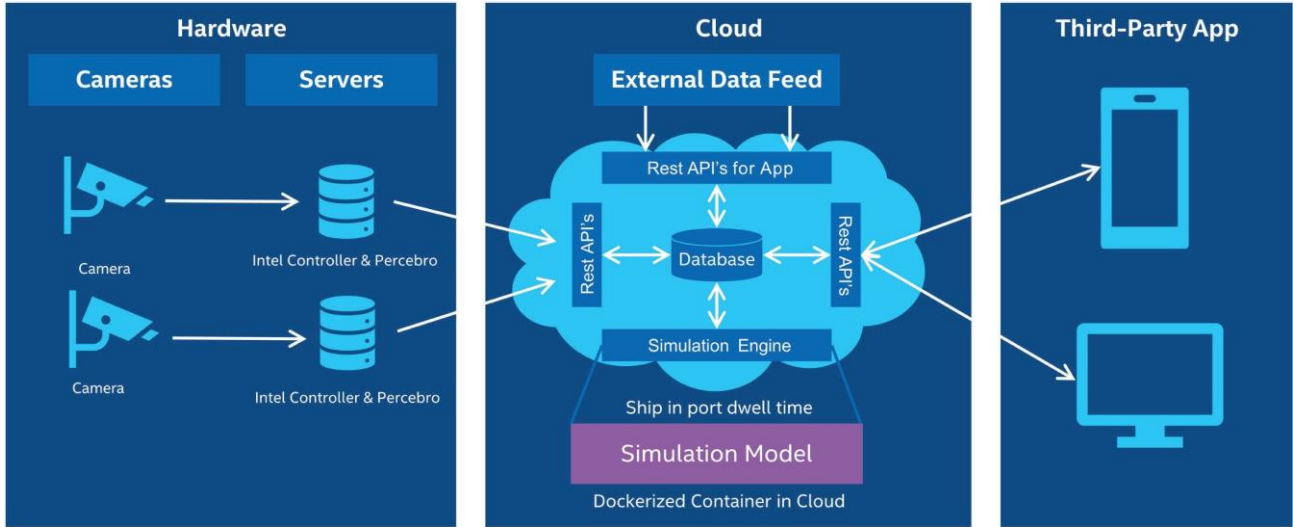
Hardware

Cameras

Servers

Camera

Intel Controller & Percebro

Camera

Intel Controller & Percebro

Cloud

External Data Feed

Rest API's for App

Rest API's

Database

Rest API's

Simulation Engine

Ship in port dwell time

Simulation Model

Dockerized Container in Cloud

Third-Party App